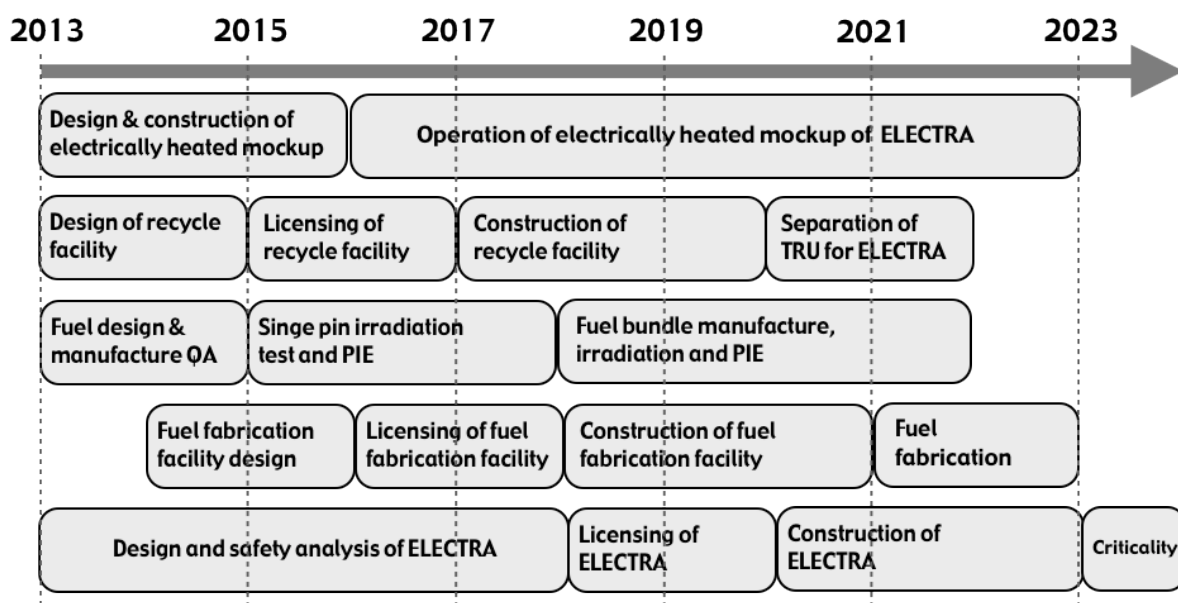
2013 2015 2017 2019 2021 2023

Design & construction of electrically heated mockup

Operation of electrically heated mockup of ELECTRA

Design of recycle facility

Licensing of recycle facility

Construction of recycle facility

Separation of TRU for ELECTRA

Fuel design & manufacture QA

Singe pin irradiation test and PIE

Fuel bundle manufacture, irradiation and PIE

Fuel fabrication facility design

Licensing of fuel fabrication facility

Construction of fuel fabrication facility

Fuel fabrication

Design and safety analysis of ELECTRA

Licensing of ELECTRA

Construction of ELECTRA

Criticality